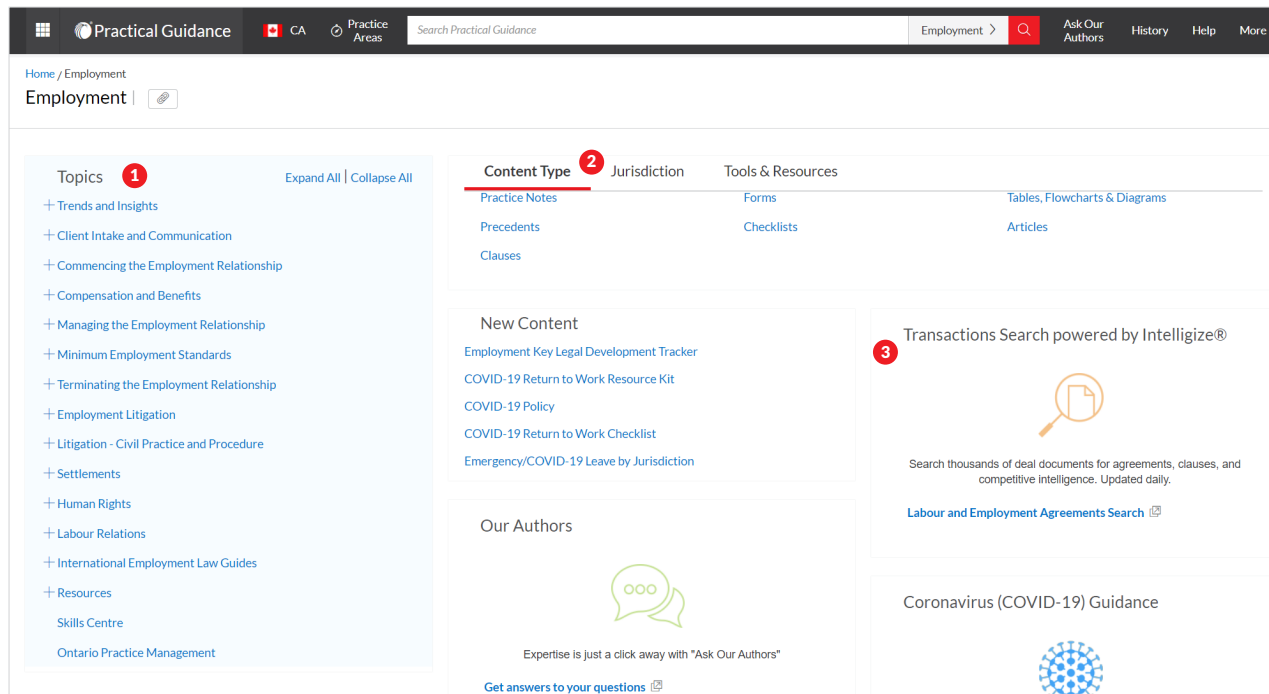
Practical Guidance CA Practice Areas Search Practical Guidance Employment > Ask Our Authors History Help More

Home / Employment

Employment |

Topics 1 Expand All | Collapse All

+ Trends and Insights
+ Client Intake and Communication
+ Commencing the Employment Relationship
+ Compensation and Benefits
+ Managing the Employment Relationship
+ Minimum Employment Standards
+ Terminating the Employment Relationship
+ Employment Litigation
+ Litigation - Civil Practice and Procedure
+ Settlements
+ Human Rights
+ Labour Relations
+ International Employment Law Guides
+ Resources
Skills Centre
Ontario Practice Management

Content Type 2 Jurisdiction Tools & Resources

Practice Notes
Forms
Tables, Flowcharts & Diagrams
Precedents
Checklists
Articles
Clauses

New Content

Employment Key Legal Development Tracker
COVID-19 Return to Work Resource Kit
COVID-19 Policy
COVID-19 Return to Work Checklist
Emergency/COVID-19 Leave by Jurisdiction

Transactions Search powered by Intelligize®
3

Search thousands of deal documents for agreements, clauses, and competitive intelligence. Updated daily.

Labour and Employment Agreements Search

Our Authors

Expertise is just a click away with "Ask Our Authors"

Get answers to your questions

Coronavirus (COVID-19) Guidance